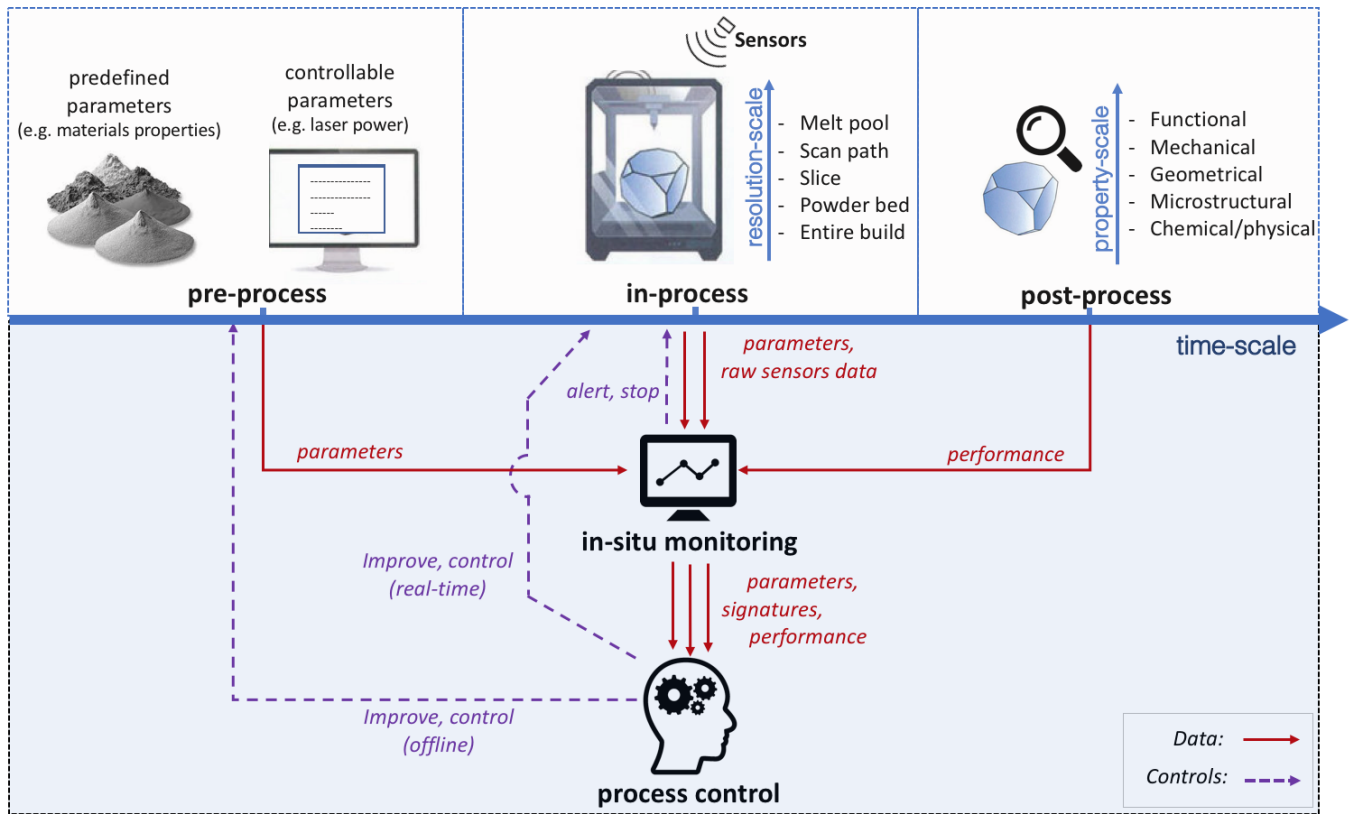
predefined parameters
(e.g. materials properties)

controllable parameters
(e.g. laser power)

pre-process

Sensors

resolution-scale

- Melt pool
- Scan path
- Slice
- Powder bed
- Entire build

in-process

property-scale

- Functional
- Mechanical
- Geometrical
- Microstructural
- Chemical/physical

post-process

time-scale

parameters, raw sensors data

alert, stop

parameters

performance

in-situ monitoring

Improve, control (real-time)

parameters, signatures, performance

Improve, control (offline)

process control

Data:

Controls: